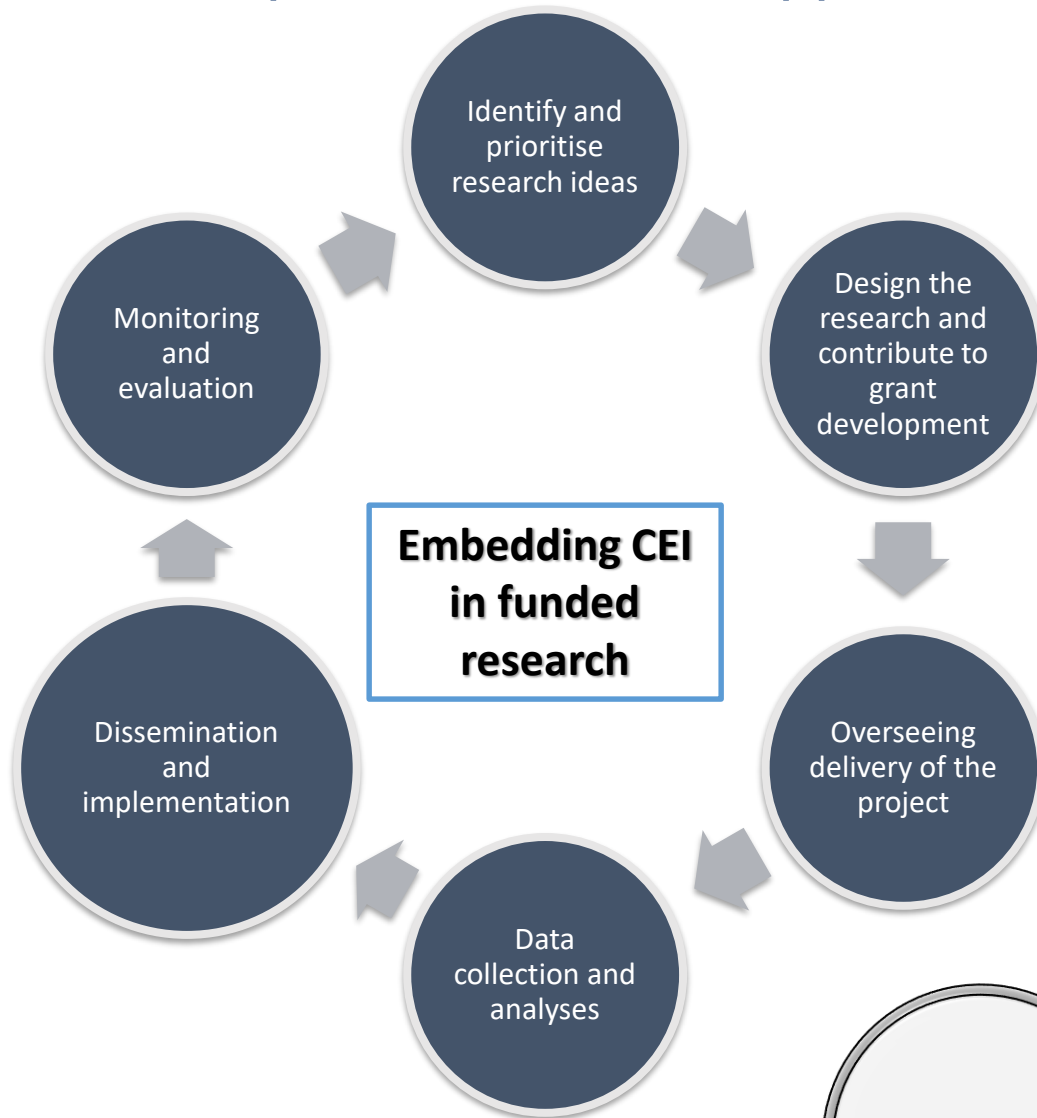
Identify and prioritise research ideas

Design the research and contribute to grant development

Overseeing delivery of the project

Data collection and analyses

Dissemination and implementation

Monitoring and evaluation

Embedding CEI in funded research